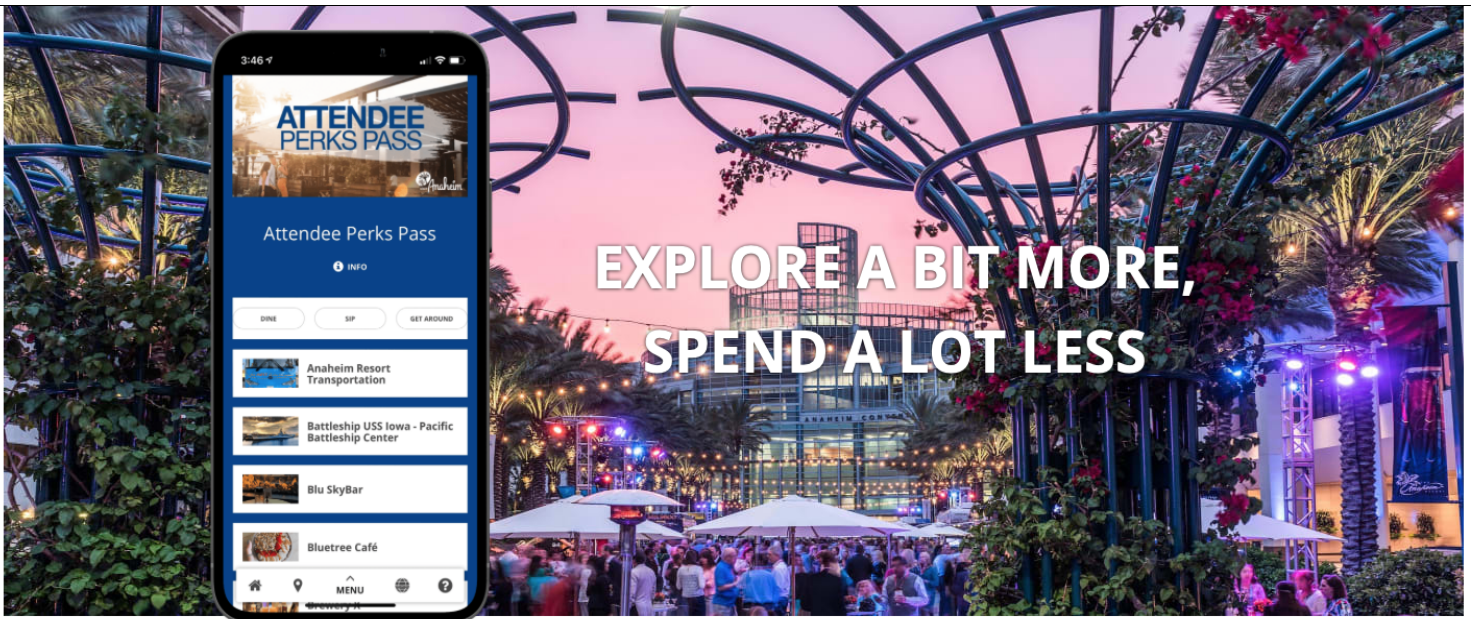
3:46

ATTENDEE PERKS PASS

Anaheim

Attendee Perks Pass

INFO

DINE

SIP

GET AROUND

Anaheim Resort Transportation

Battleship USS Iowa - Pacific Battleship Center

Blu SkyBar

Bluetree Café

Brewery X

MENU

EXPLORE A BIT MORE, SPEND A LOT LESS

ANAHEIM CONV